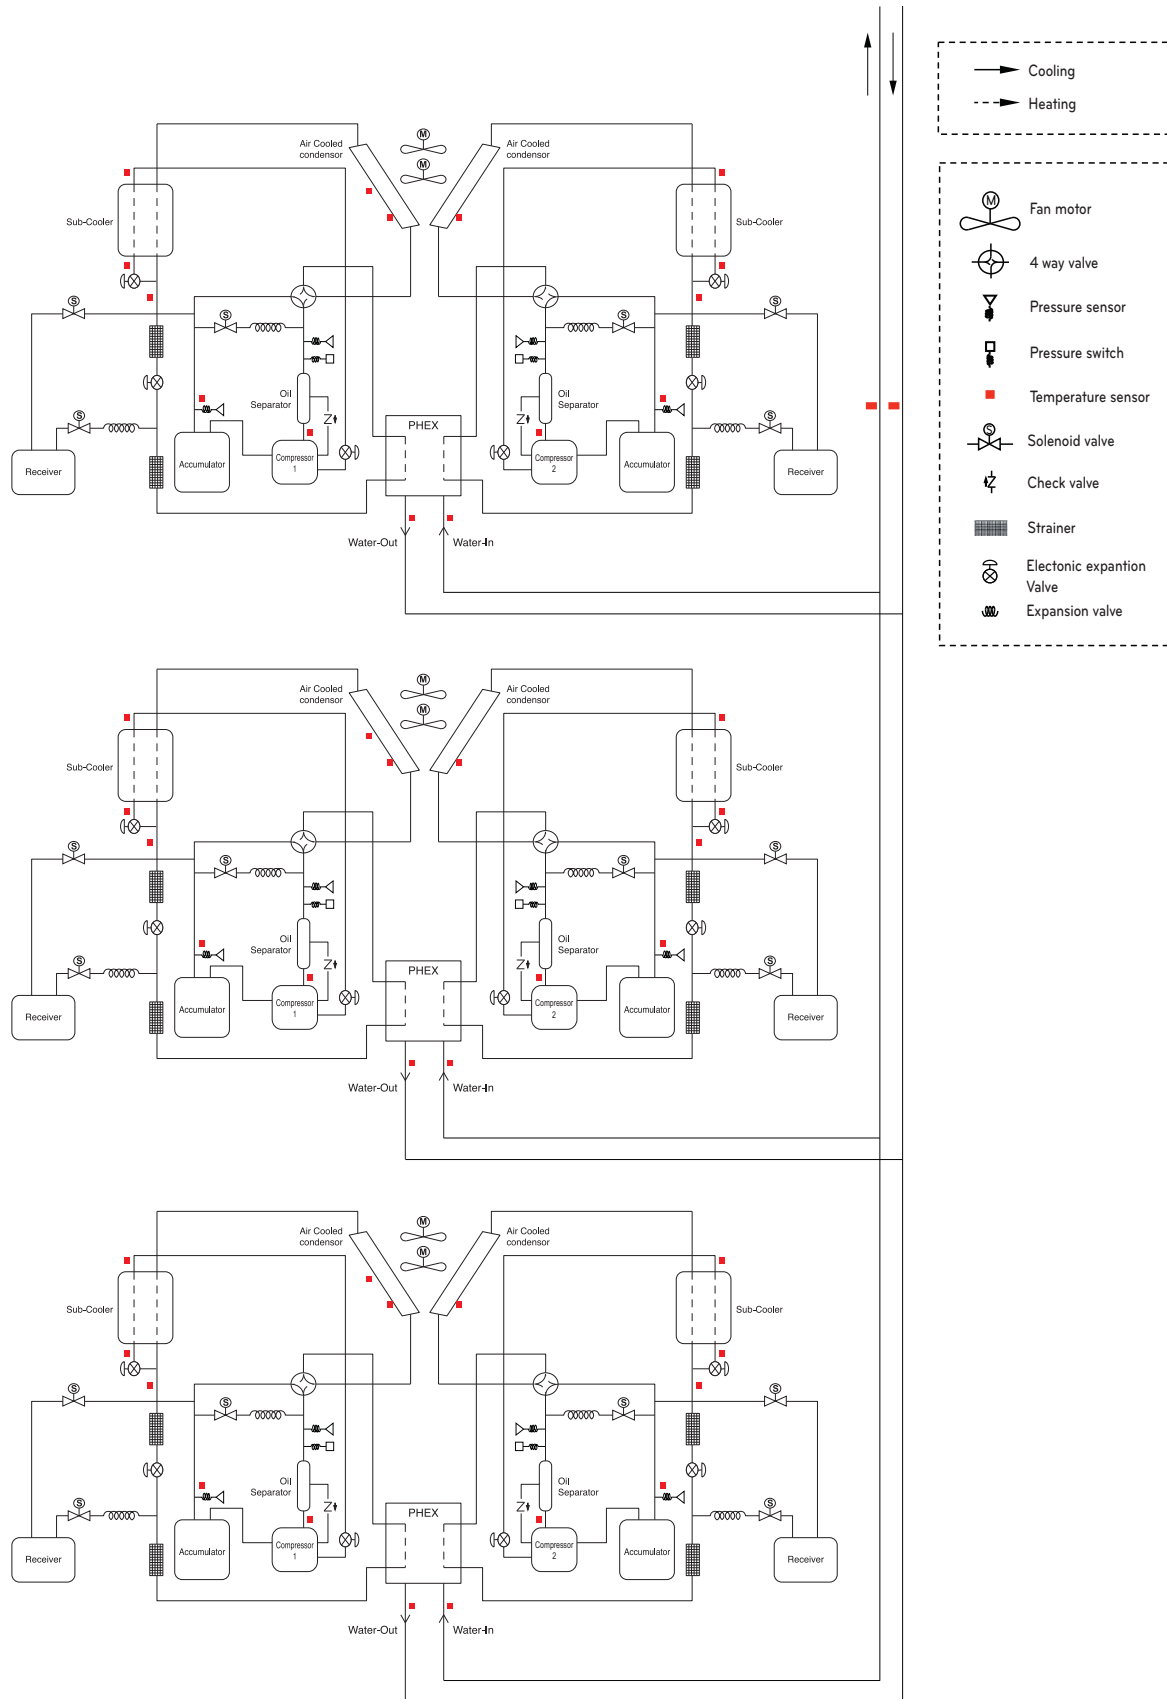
Cooling
Heating

Fan motor
4 way valve
Pressure sensor
Pressure switch
Temperature sensor
Solenoid valve
Check valve
Strainer
Electonic expantion Valve
Expansion valve

Air Cooled condensor
Air Cooled condensor
Sub-Cooler
Sub-Cooler
Oil Separator
Oil Separator
Accumulator
Compressor 1
PHEX
Compressor 2
Accumulator
Receiver
Receiver
Water-Out
Water-In

Air Cooled condensor
Air Cooled condensor
Sub-Cooler
Sub-Cooler
Oil Separator
Oil Separator
Accumulator
Compressor 1
PHEX
Compressor 2
Accumulator
Receiver
Receiver
Water-Out
Water-In

Air Cooled condensor
Air Cooled condensor
Sub-Cooler
Sub-Cooler
Oil Separator
Oil Separator
Accumulator
Compressor 1
PHEX
Compressor 2
Accumulator
Receiver
Receiver
Water-Out
Water-In